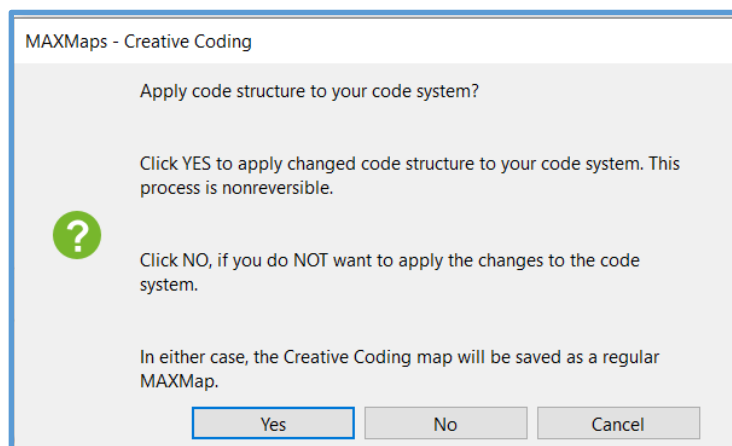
MAXMaps - Creative Coding

Apply code structure to your code system?

Click YES to apply changed code structure to your code system. This process is nonreversible.

?

Click NO, if you do NOT want to apply the changes to the code system.

In either case, the Creative Coding map will be saved as a regular MAXMap.

Yes

No

Cancel